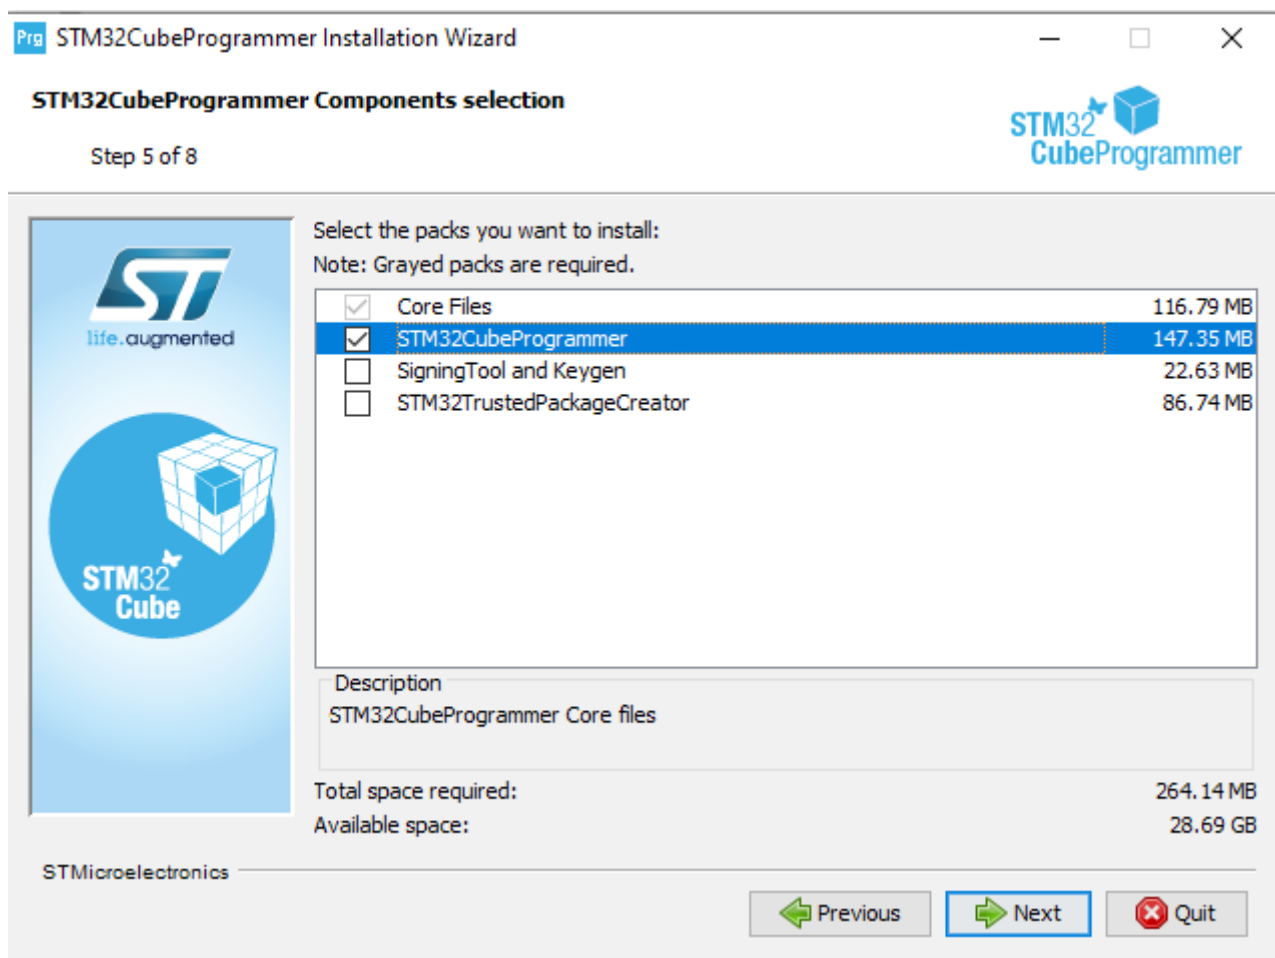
Prg STM32CubeProgrammer Installation Wizard

STM32CubeProgrammer Components selection

Step 5 of 8

STM32 CubeProgrammer

ST life.augmented

STM32 Cube

Select the packs you want to install:
Note: Grayed packs are required.

| | | |
|---|---|---|
| ☑ | Core Files | 116.79 MB |
| ☑ | STM32CubeProgrammer | 147.35 MB |
| ☐ | SigningTool and Keygen | 22.63 MB |
| ☐ | STM32TrustedPackageCreator | 86.74 MB |

Description
STM32CubeProgrammer Core files

Total space required: 264.14 MB
Available space: 28.69 GB

STMicroelectronics

Previous
Next
Quit